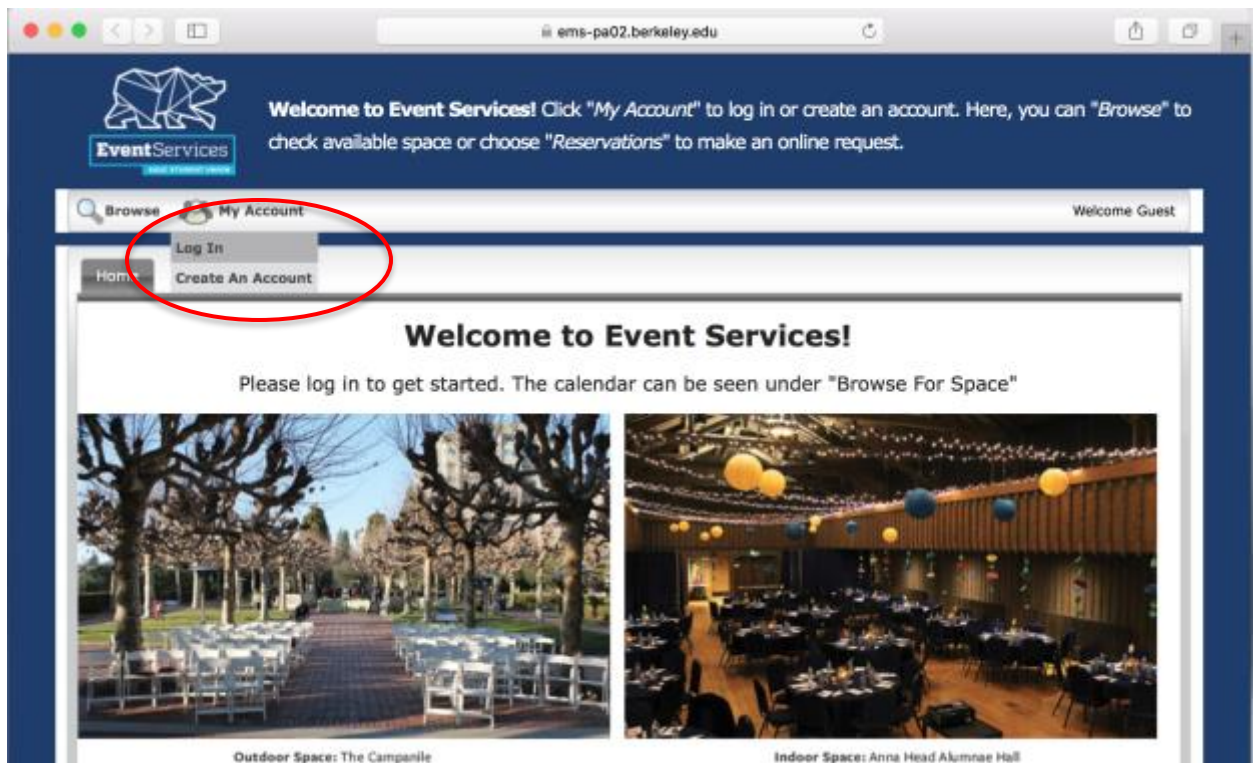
ems-pa02.berkeley.edu

EventServices

ASUC STUDENT UNION

**Welcome to Event Services!** Click "*My Account*" to log in or create an account. Here, you can "*Browse*" to check available space or choose "*Reservations*" to make an online request.

Browse My Account Welcome Guest

Log In
Create An Account

Home

Welcome to Event Services!

Please log in to get started. The calendar can be seen under "Browse For Space"

**Outdoor Space:** The Campanile

**Indoor Space:** Anna Head Alumnae Hall